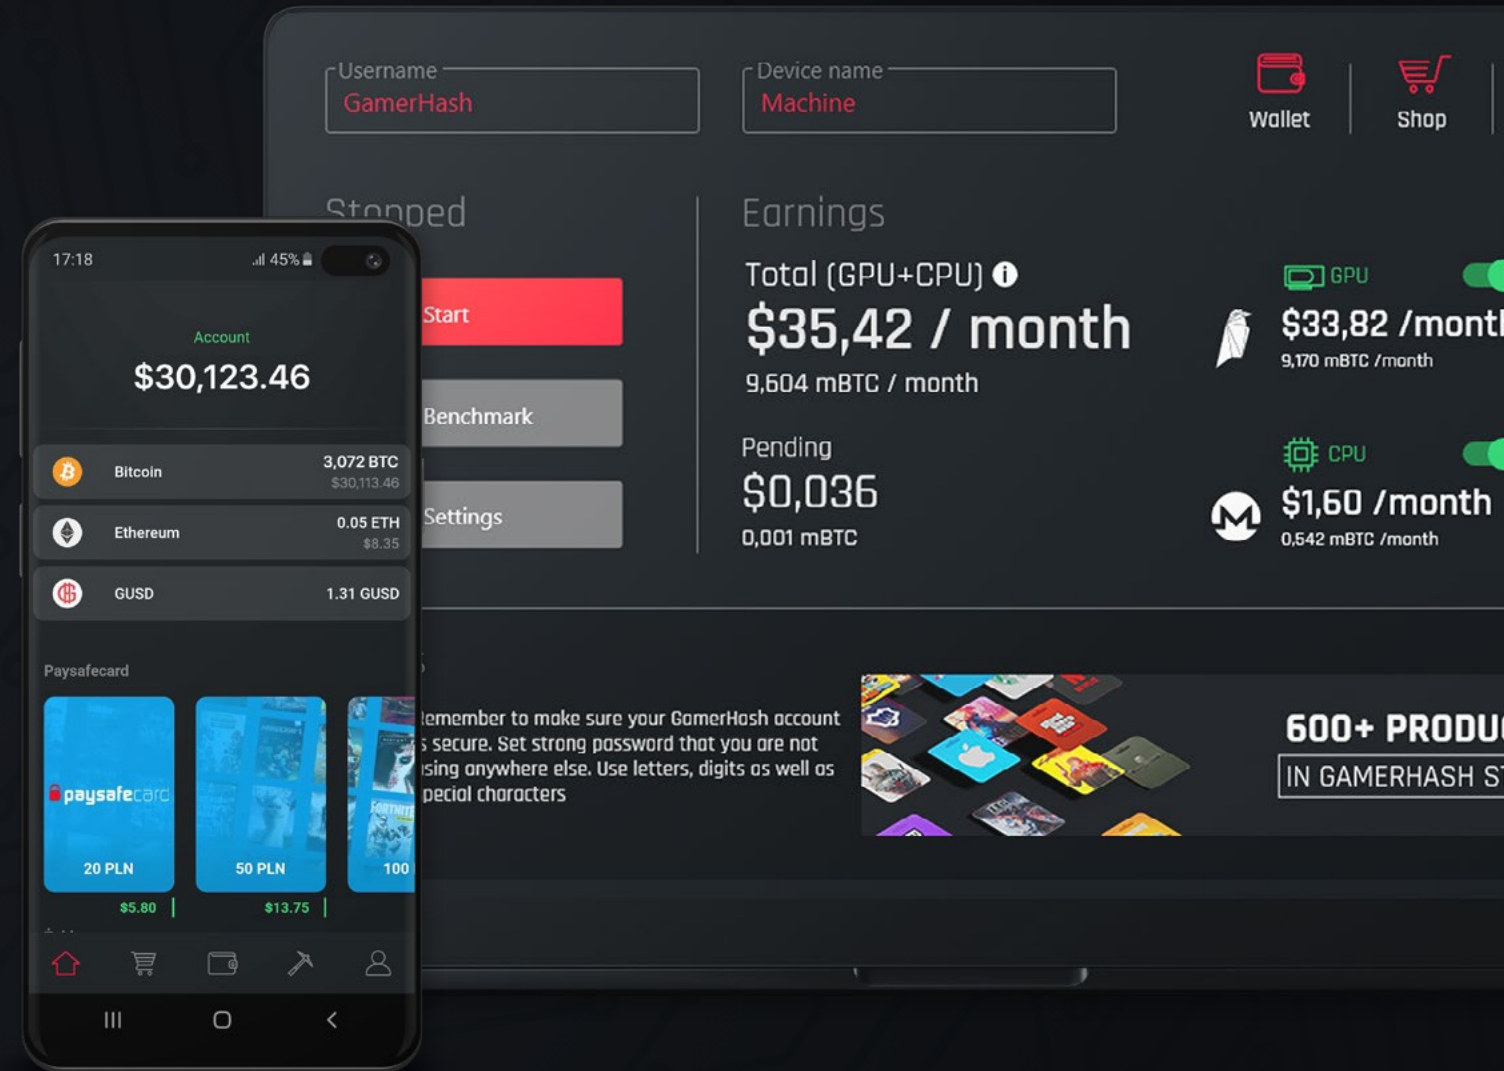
Username
GamerHash

Device name
Machine

Wallet

Shop

Stopped

Start

Benchmark

Settings

Earnings

Total (GPU+CPU)
$35,42 / month
9,604 mBTC / month

Pending
$0,036
0,001 mBTC

GPU
$33,82 /mont
9,170 mBTC /month

CPU
$1,60 /month
0,542 mBTC /month

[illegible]emember to make sure your GamerHash account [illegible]s secure. Set strong password that you are not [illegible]sing anywhere else. Use letters, digits as well as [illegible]pecial characters

600+ PRODU
IN GAMERHASH S

17:18
45%

Account
$30,123.46

Bitcoin
3,072 BTC
$30,113.46

Ethereum
0.05 ETH
$8.35

GUSD
1.31 GUSD

Paysafecard

paysafecard
20 PLN
$5.80

50 PLN
$13.75

100